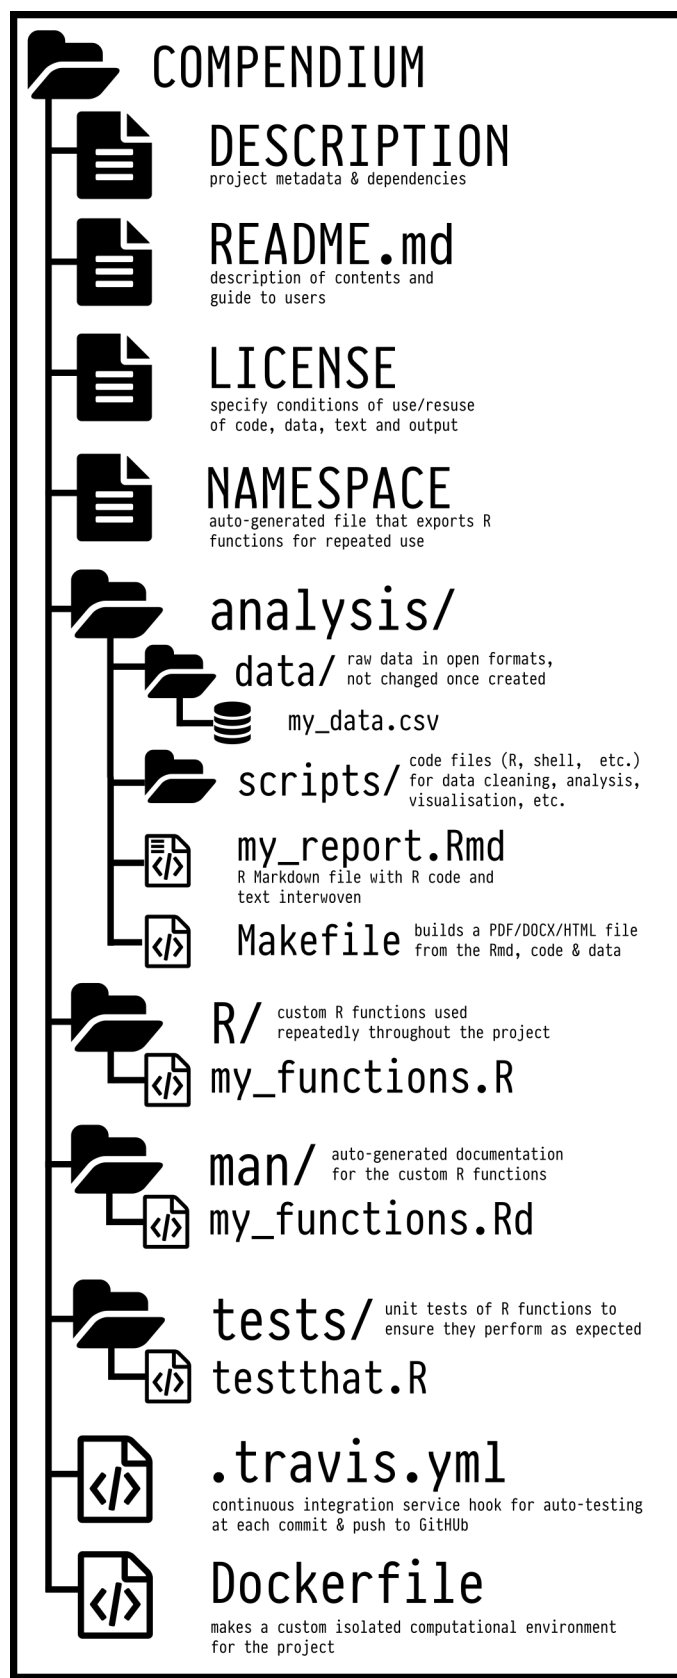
COMPENDIUM

DESCRIPTION
project metadata & dependencies

README.md
description of contents and guide to users

LICENSE
specify conditions of use/resuse of code, data, text and output

NAMESPACE
auto-generated file that exports R functions for repeated use

analysis/

data/ raw data in open formats, not changed once created

my_data.csv

scripts/ code files (R, shell, etc.) for data cleaning, analysis, visualisation, etc.

my_report.Rmd
R Markdown file with R code and text interwoven

Makefile builds a PDF/DOCX/HTML file from the Rmd, code & data

R/ custom R functions used repeatedly throughout the project

my_functions.R

man/ auto-generated documentation for the custom R functions

my_functions.Rd

tests/ unit tests of R functions to ensure they perform as expected

testthat.R

.travis.yml
continuous integration service hook for auto-testing at each commit & push to GitHUb

Dockerfile
makes a custom isolated computational environment for the project